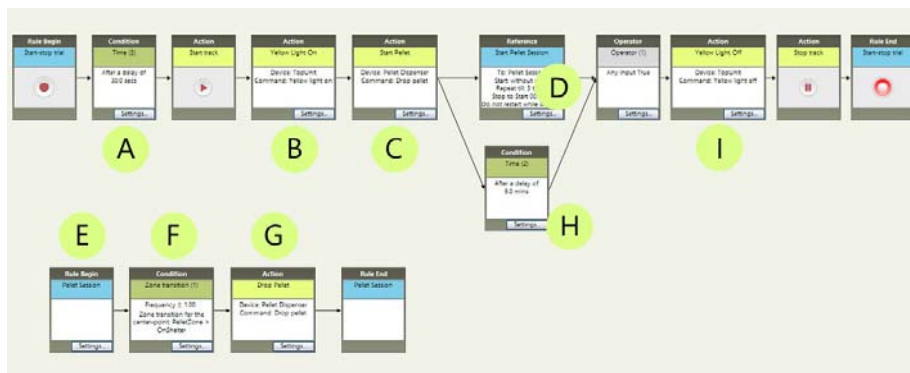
Rule Begin
Start-stop trial

Condition
Time (2)
After a delay of 30.0 secs
Settings...

Action
Start track

Action
Yellow Light On
Device: TopLight
Command: Yellow light on
Settings...

Action
Start Pellet
Device: Pellet Dispenser
Command: Drop pellet
Settings...

Reference
Start Pellet Session
To: Pellet Sessi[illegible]
Start: without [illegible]
Repeat till: 3 t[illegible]
Stop to Start 00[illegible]
Do not restart while a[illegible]
Settings...

Operator
Operator (1)
Any Input True
Settings...

Action
Yellow Light Off
Device: TopLight
Command: Yellow light off
Settings...

Action
Stop track

Rule End
Start-stop trial

A

B

C

D

Condition
Time (2)
After a delay of 5.0 mins
Settings...

H

I

E

F

G

Rule Begin
Pellet Session
Settings...

Condition
Zone transition (1)
Frequency 1: 1.00
Zone transition for the center-point: PelletZone > OnGreater
Settings...

Action
Drop Pellet
Device: Pellet Dispenser
Command: Drop pellet
Settings...

Rule End
Pellet Session